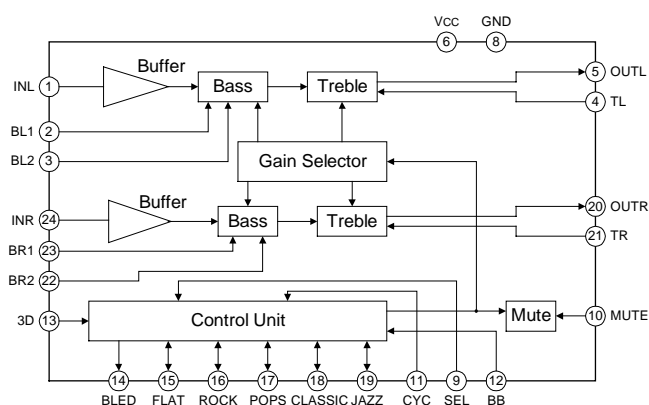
VCC 6
GND 8

INL 1
Buffer
Bass
Treble
5 OUTL
4 TL
BL1 2
BL2 3
Gain Selector
INR 24
Buffer
Bass
Treble
20 OUTR
21 TR
BR1 23
BR2 22
3D 13
Control Unit
Mute
10 MUTE

14 BLED
15 FLAT
16 ROCK
17 POPS
18 CLASSIC
19 JAZZ
11 CYC
9 SEL
12 BB